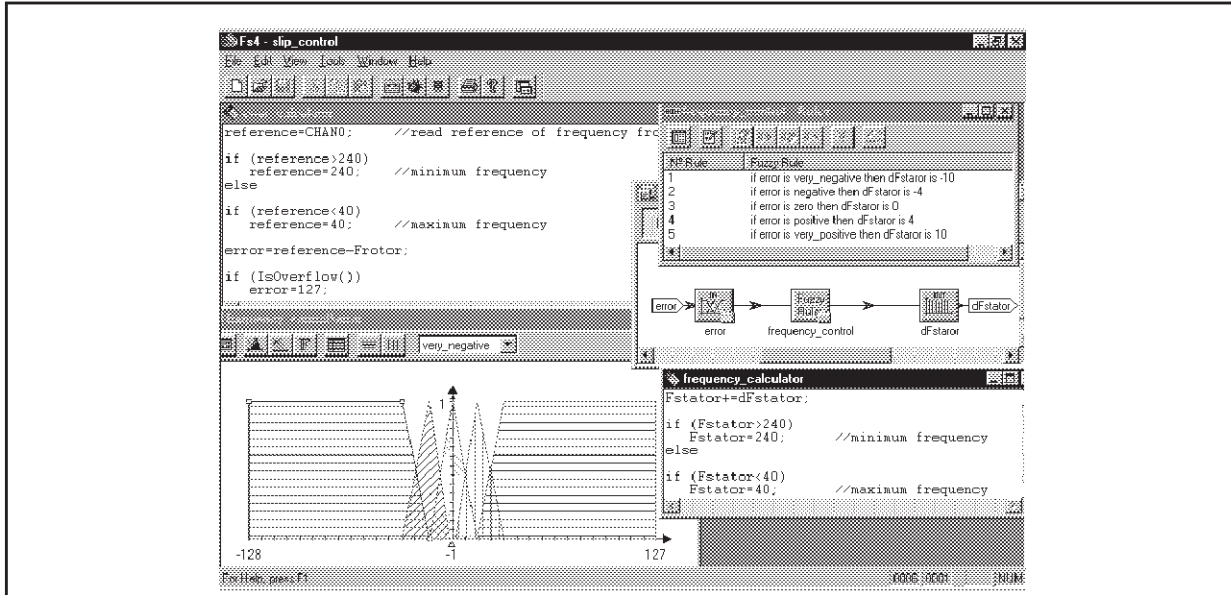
Fs4 - slip_control

File Edit View Tools Window Help

reference=CHAN0; //read reference of frequency fro

if (reference>240)
reference=240; //minimum frequency
else

if (reference<40)
reference=40; //maximum frequency

error=reference-Frotor;

if (IsOverflow())
error=127;

| Nº Rule | Fuzzy Rule |
|---|---|
| 1 | if error is very_negative then dFstaror is -10 |
| 2 | if error is negative then dFstaror is -4 |
| 3 | if error is zero then dFstaror is 0 |
| 4 | if error is positive then dFstaror is 4 |
| 5 | if error is very_positive then dFstaror is 10 |

error

error

Fuzzy Rule

frequency_control

dFstaror

dFstator

very_negative

1

-128

-1

127

frequency_calculator

Fstator+=dFstator;

if (Fstator>240)
Fstator=240; //minimum frequency
else

if (Fstator<40)
Fstator=40; //maximum frequency

For Help, press F1

0006 0001

NUM